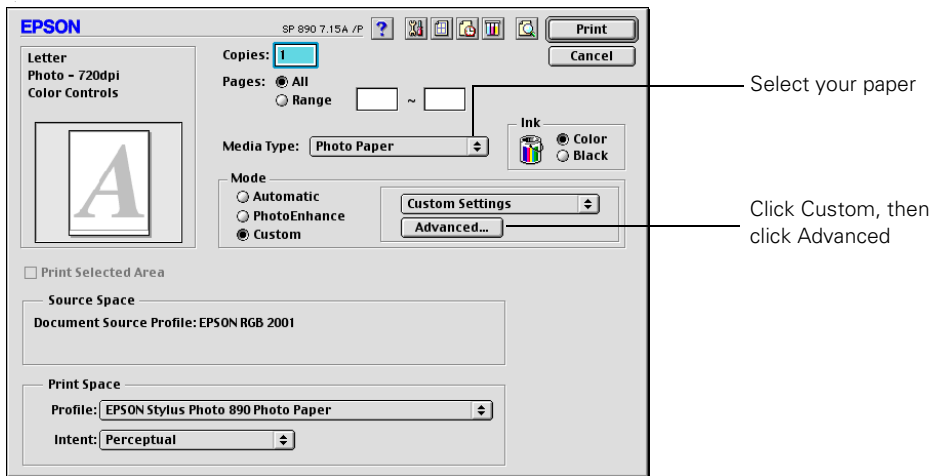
EPSON

SP 890 7.15A /P

?

Print

Cancel

Letter
Photo - 720dpi
Color Controls

A

Copies: 1

Pages: All
Range ~

Media Type: Photo Paper

Ink
Color
Black

Mode
Automatic
PhotoEnhance
Custom

Custom Settings

Advanced...

Print Selected Area

Source Space
Document Source Profile: EPSON RGB 2001

Print Space
Profile: EPSON Stylus Photo 890 Photo Paper
Intent: Perceptual

Select your paper

Click Custom, then click Advanced